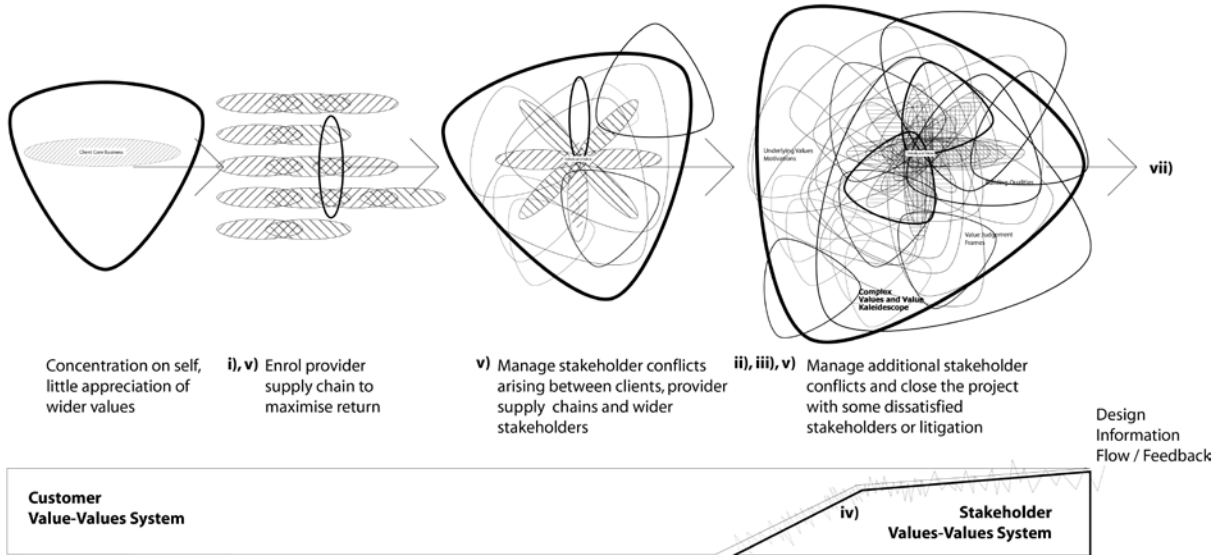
Client Core Business

Underlying Values Motivations

Emerging Qualities

Value Judgement Frames

Complex Values and Value Kaleidescope

vii)

Concentration on self, little appreciation of wider values

i), v) Enrol provider supply chain to maximise return

v) Manage stakeholder conflicts arising between clients, provider supply chains and wider stakeholders

ii), iii), v) Manage additional stakeholder conflicts and close the project with some dissatisfied stakeholders or litigation

Design Information Flow / Feedback

Customer Value-Values System

iv)

Stakeholder Values-Values System